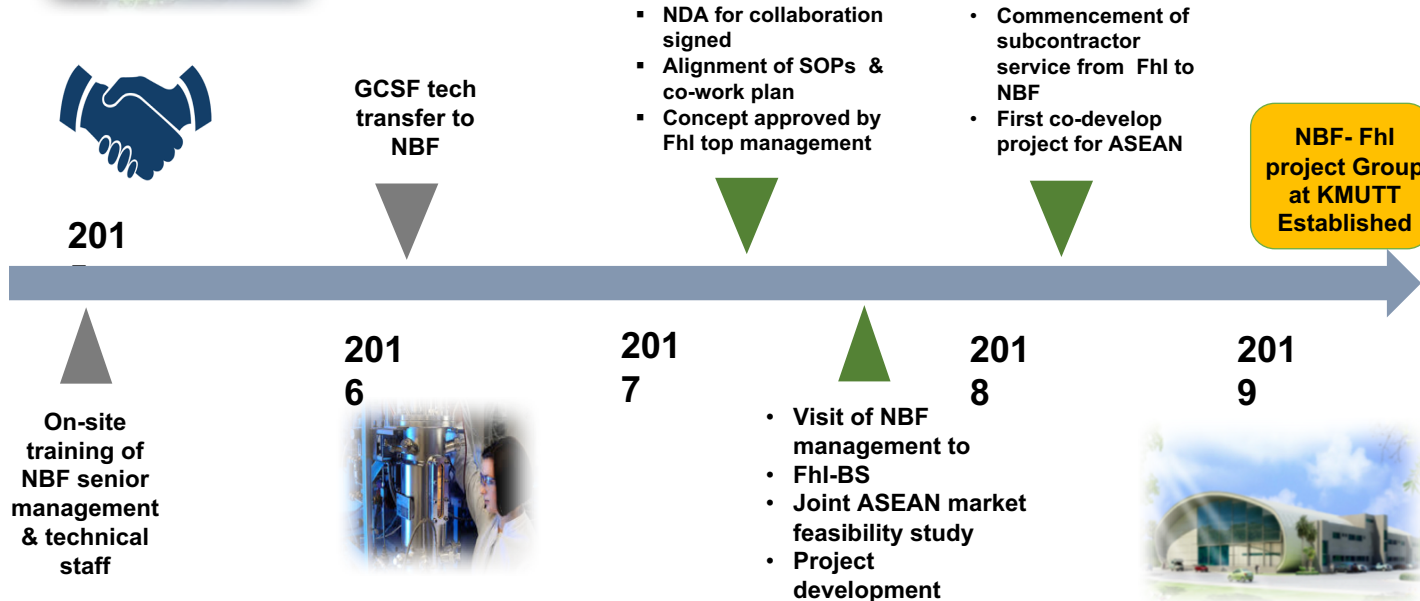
201
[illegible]

On-site training of NBF senior management & technical staff

GCSF tech transfer to NBF

201
6

▪ NDA for collaboration signed
▪ Alignment of SOPs & co-work plan
▪ Concept approved by FhI top management

201
7

• Visit of NBF management to
• FhI-BS
• Joint ASEAN market feasibility study
• Project development

• Commencement of subcontractor service from FhI to NBF
• First co-develop project for ASEAN

201
8

NBF- FhI project Group at KMUTT Established

201
9